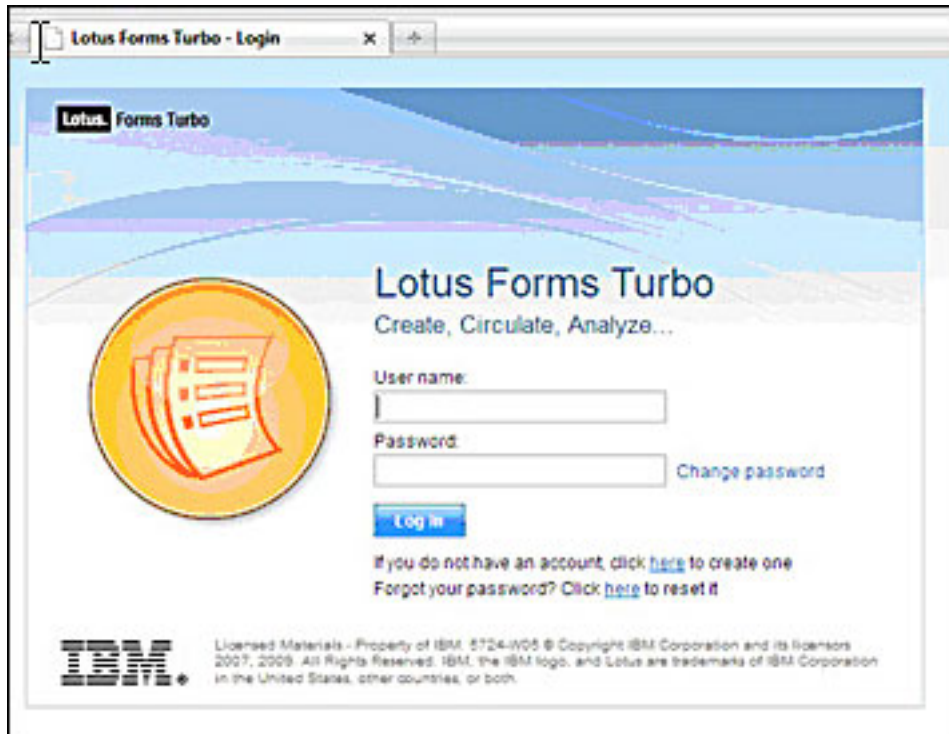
Lotus Forms Turbo - Login ×

Lotus. Forms Turbo

Lotus Forms Turbo
Create, Circulate, Analyze...

User name:

Password:

Change password

Log In

If you do not have an account, click here to create one
Forgot your password? Click here to reset it

IBM.

Licensed Materials - Property of IBM. 5724-W05 © Copyright IBM Corporation and its licensors 2007, 2009. All Rights Reserved. IBM, the IBM logo, and Lotus are trademarks of IBM Corporation in the United States, other countries, or both.